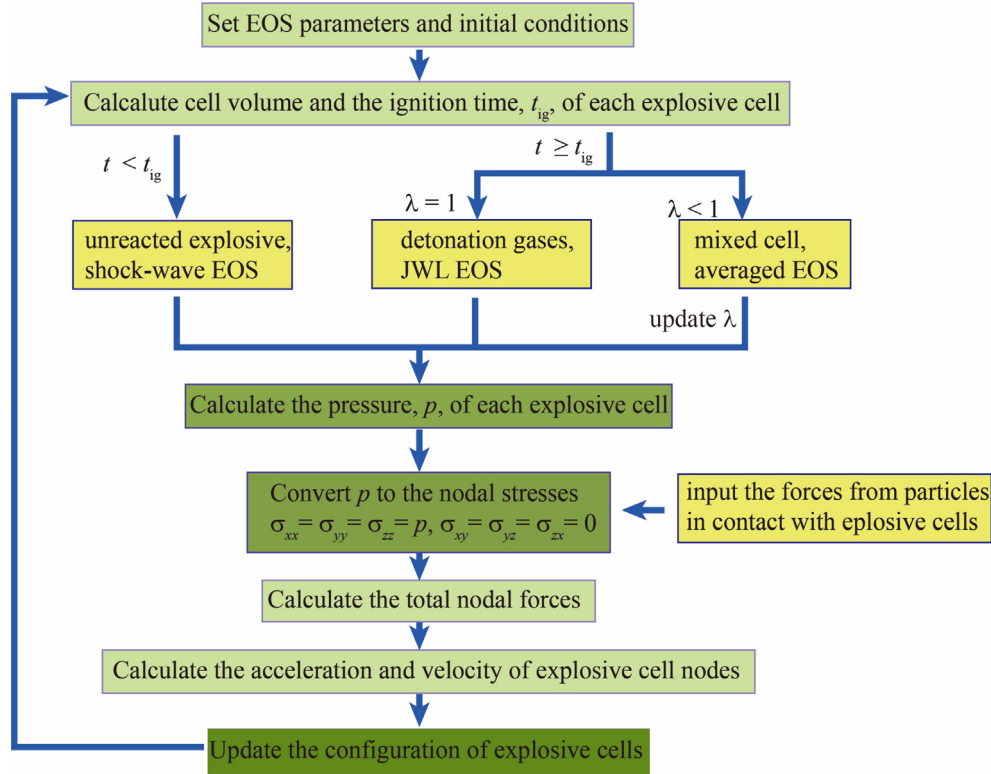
Set EOS parameters and initial conditions

Calcalute cell volume and the ignition time, $t_{ig}$, of each explosive cell

$t < t_{ig}$

$t \geq t_{ig}$

$\lambda = 1$

$\lambda < 1$

unreacted explosive, shock-wave EOS

detonation gases, JWL EOS

mixed cell, averaged EOS

update $\lambda$

Calculate the pressure, $p$, of each explosive cell

Convert $p$ to the nodal stresses $\sigma_{xx} = \sigma_{yy} = \sigma_{zz} = p$, $\sigma_{xy} = \sigma_{yz} = \sigma_{zx} = 0$

input the forces from particles in contact with eplosive cells

Calculate the total nodal forces

Calculate the acceleration and velocity of explosive cell nodes

Update the configuration of explosive cells